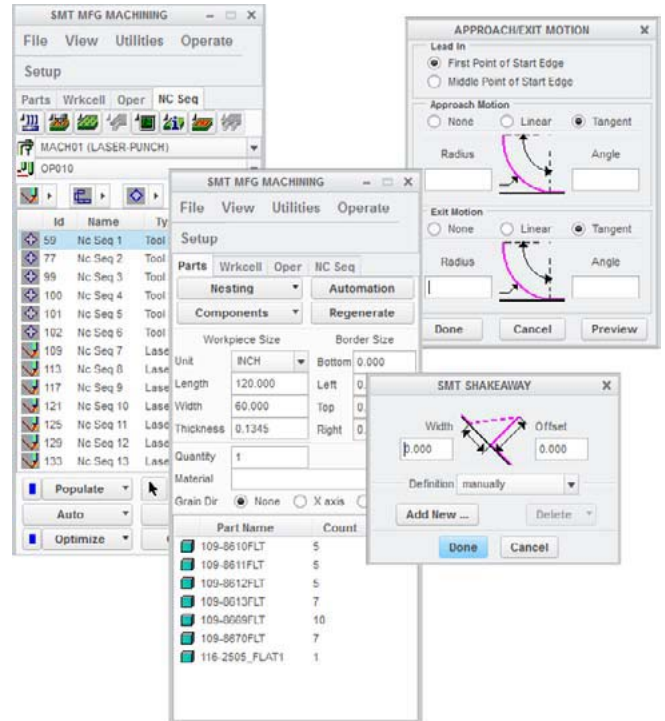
SMT MFG MACHINING

File View Utilities Operate

Setup

Parts Wrkcell Oper NC Seq

MACH01 (LASER-PUNCH)

OP010

| Id | Name | Ty |
|---|---|---|
| 59 | Nc Seq 1 | Tool |
| 77 | Nc Seq 2 | Tool |
| 99 | Nc Seq 3 | Tool |
| 100 | Nc Seq 4 | Tool |
| 101 | Nc Seq 5 | Tool |
| 102 | Nc Seq 6 | Tool |
| 109 | Nc Seq 7 | Lase |
| 113 | Nc Seq 8 | Lase |
| 117 | Nc Seq 9 | Lase |
| 121 | Nc Seq 10 | Lase |
| 125 | Nc Seq 11 | Lase |
| 129 | Nc Seq 12 | Lase |
| 133 | Nc Seq 13 | Lase |

Populate

Auto

Optimize

SMT MFG MACHINING

File View Utilities Operate

Setup

Parts Wrkcell Oper NC Seq

Nesting

Automation

Components

Regenerate

Workpiece Size

Border Size

Unit INCH

Bottom 0.000

Length 120.000

Left 0.

Width 60.000

Top 0.

Thickness 0.1345

Right 0.

Quantity 1

Material

Grain Dir None X axis

| Part Name | Count |
|---|---|
| 109-8610FLT | 5 |
| 109-8611FLT | 5 |
| 109-8612FLT | 5 |
| 109-8613FLT | 7 |
| 109-8669FLT | 10 |
| 109-8670FLT | 7 |
| 116-2505_FLAT1 | 1 |

APPROACH/EXIT MOTION

Lead In

First Point of Start Edge

Middle Point of Start Edge

Approach Motion

None Linear Tangent

Radius

Angle

Exit Motion

None Linear Tangent

Radius

Angle

Done

Cancel

Preview

SMT SHAKEAWAY

Width

Offset

0.000

0.000

Definition manually

Add New ...

Delete

Done

Cancel